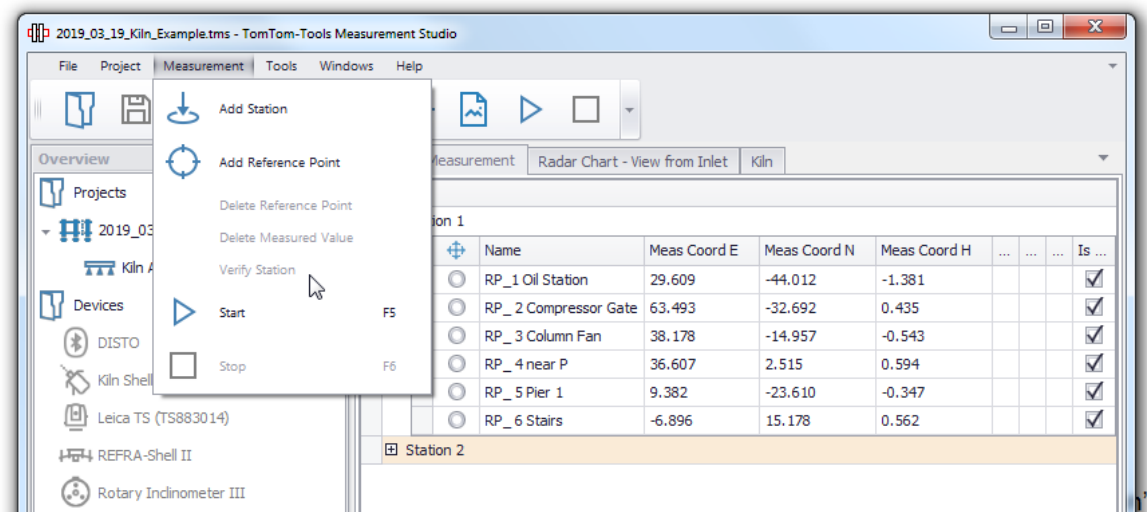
2019_03_19_Kiln_Example.tms - TomTom-Tools Measurement Studio

File Project Measurement Tools Windows Help

Add Station
Add Reference Point
Delete Reference Point
Delete Measured Value
Verify Station
Start F5
Stop F6

Overview
Projects
2019_03
Kiln A
Devices
DISTO
Kiln Shell
Leica TS (TS883014)
REFRA-Shell II
Rotary Inclinometer III

Measurement | Radar Chart - View from Inlet | Kiln

Station 1

| | Name | Meas Coord E | Meas Coord N | Meas Coord H | ... | ... | ... | Is ... |
|---|---|---|---|---|---|---|---|---|
| | RP_1 Oil Station | 29.609 | -44.012 | -1.381 | | | | ☑ |
| | RP_ 2 Compressor Gate | 63.493 | -32.692 | 0.435 | | | | ☑ |
| | RP_ 3 Column Fan | 38.178 | -14.957 | -0.543 | | | | ☑ |
| | RP_ 4 near P | 36.607 | 2.515 | 0.594 | | | | ☑ |
| | RP_ 5 Pier 1 | 9.382 | -23.610 | -0.347 | | | | ☑ |
| | RP_ 6 Stairs | -6.896 | 15.178 | 0.562 | | | | ☑ |

Station 2